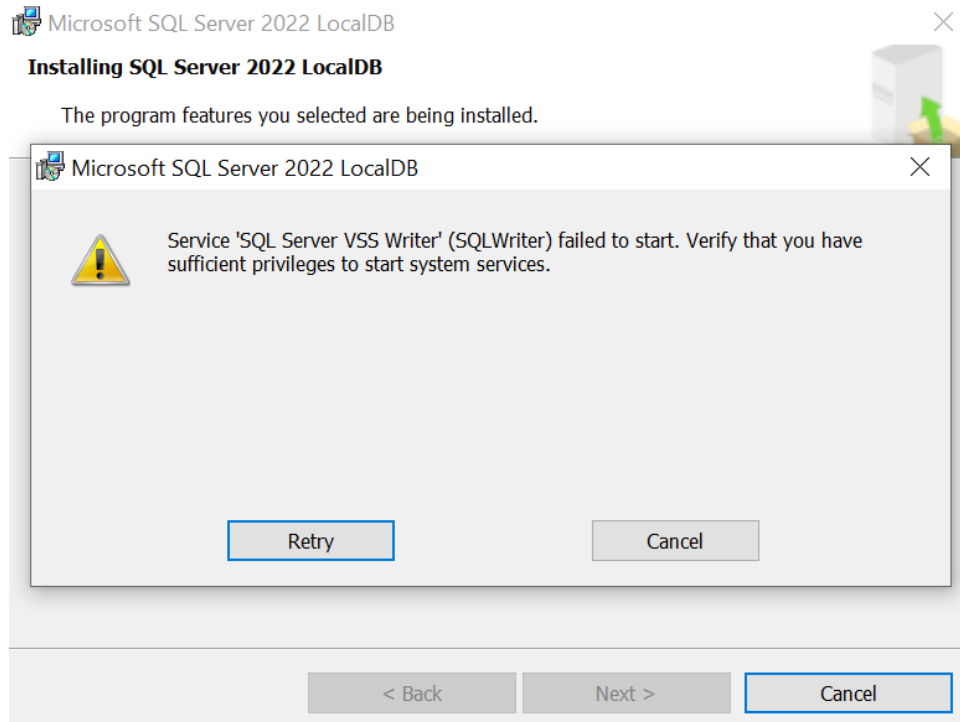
Microsoft SQL Server 2022 LocalDB

Installing SQL Server 2022 LocalDB

The program features you selected are being installed.

Microsoft SQL Server 2022 LocalDB

Service 'SQL Server VSS Writer' (SQLWriter) failed to start. Verify that you have sufficient privileges to start system services.

Retry

Cancel

< Back

Next >

Cancel